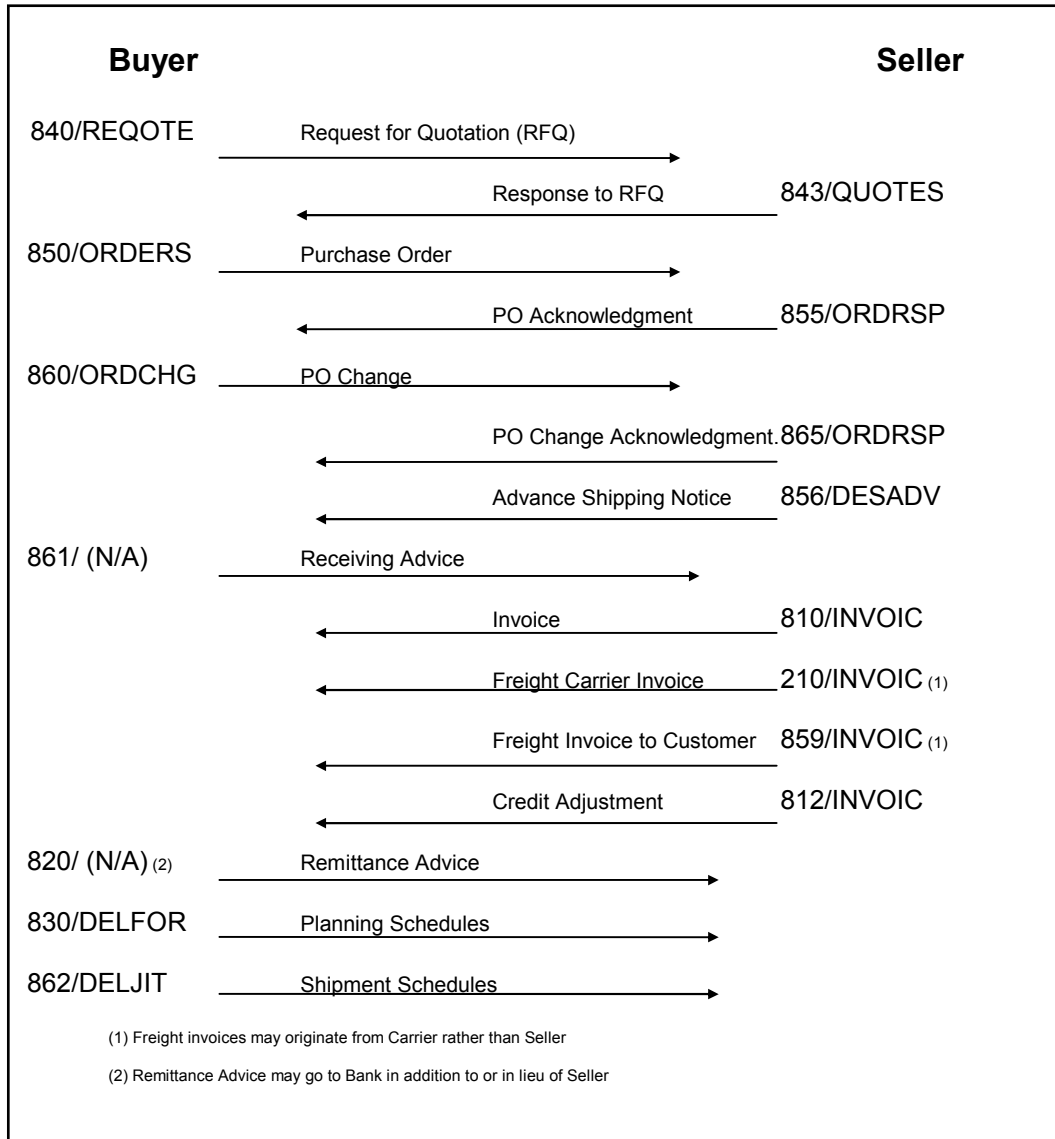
Buyer

Seller

840/REQOTE

Request for Quotation (RFQ)

Response to RFQ

843/QUOTES

850/ORDERS

Purchase Order

PO Acknowledgment

855/ORDRSP

860/ORDCHG

PO Change

PO Change Acknowledgment.865/ORDRSP

Advance Shipping Notice

856/DESADV

861/ (N/A)

Receiving Advice

Invoice

810/INVOIC

Freight Carrier Invoice

210/INVOIC (1)

Freight Invoice to Customer

859/INVOIC (1)

Credit Adjustment

812/INVOIC

820/ (N/A) (2)

Remittance Advice

830/DELFOR

Planning Schedules

862/DELJIT

Shipment Schedules

(1) Freight invoices may originate from Carrier rather than Seller

(2) Remittance Advice may go to Bank in addition to or in lieu of Seller